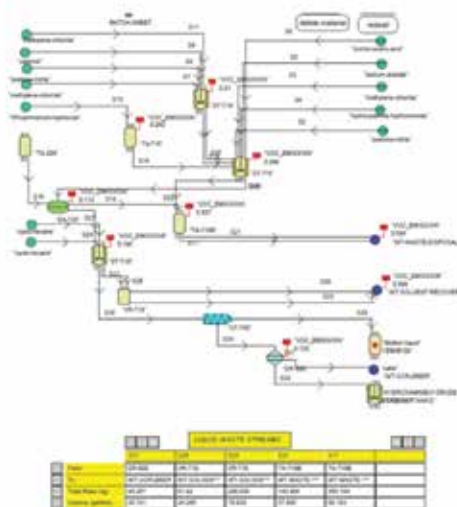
BATCH SHEET

"Methylene chloride"

"Methylene chloride"

"N-methylethanolamine"

"TX-205"

"Cyclohexane"

"Cyclohexane"

"VOC_EMISSION"

"VOC_EMISSION"

"VOC_EMISSION"

"VOC_EMISSION"

"VOC_EMISSION"

"VOC_EMISSION"

"VOC_EMISSION"

"Sodium acetate"

"Methylene chloride"

"Acetonitrile"

"WT-WASTE DISPOSAL"

"WT-SOLVENT RECOVERY"

"Mother liquor"

"WT-COLUMNS"

LIQUID WASTE STREAMS

| | | | | | |
|---|---|---|---|---|---|
| Name | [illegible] | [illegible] | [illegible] | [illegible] | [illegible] |
| To | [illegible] | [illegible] | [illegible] | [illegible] | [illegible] |
| Total Mass (kg) | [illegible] | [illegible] | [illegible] | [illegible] | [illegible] |
| Volume (gallons) | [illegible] | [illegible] | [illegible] | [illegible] | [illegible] |